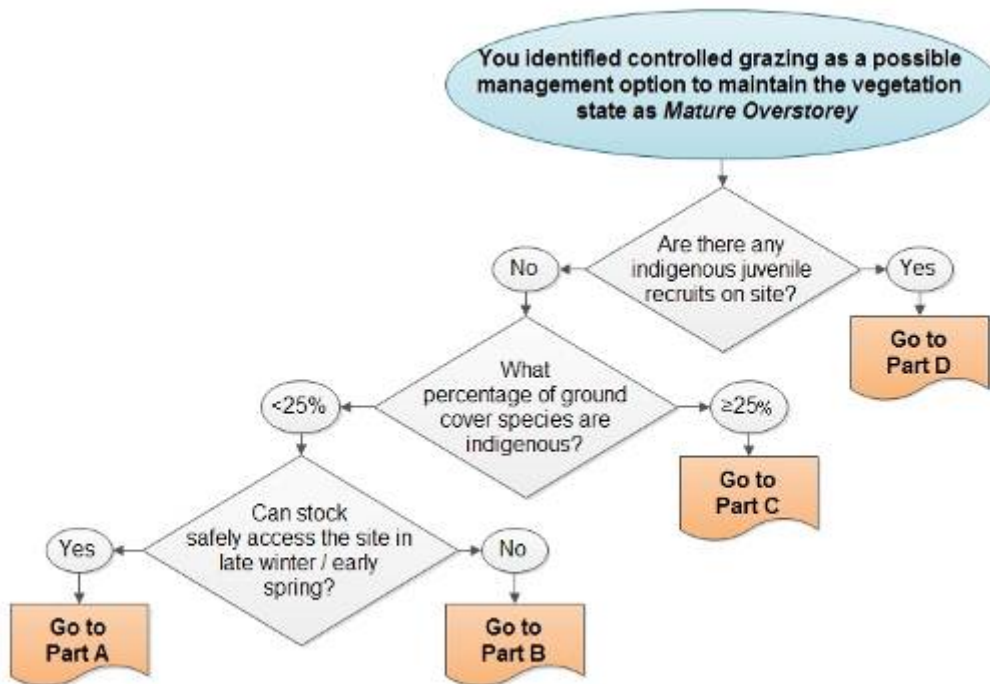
You identified controlled grazing as a possible management option to maintain the vegetation state as *Mature Overstorey*

Are there any indigenous juvenile recruits on site?

No

Yes

Go to Part D

What percentage of ground cover species are indigenous?

<25%

≥25%

Go to Part C

Can stock safely access the site in late winter / early spring?

Yes

No

Go to Part A

Go to Part B